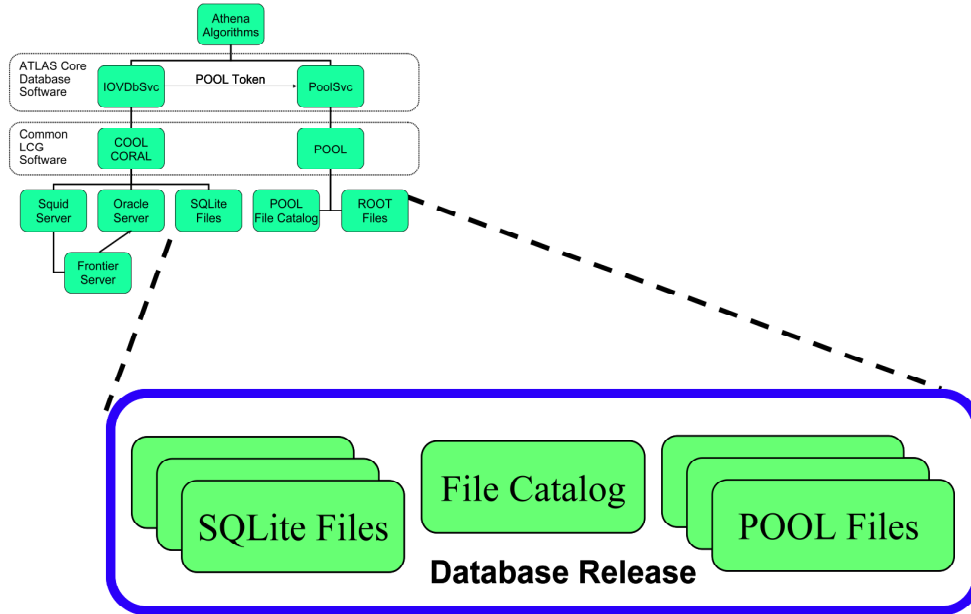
Athena Algorithms

ATLAS Core Database Software

IOVDbSvc

POOL Token

PoolSvc

Common LCG Software

COOL CORAL

POOL

Squid Server

Oracle Server

SQLite Files

POOL File Catalog

ROOT Files

Frontier Server

SQLite Files

File Catalog

POOL Files

Database Release